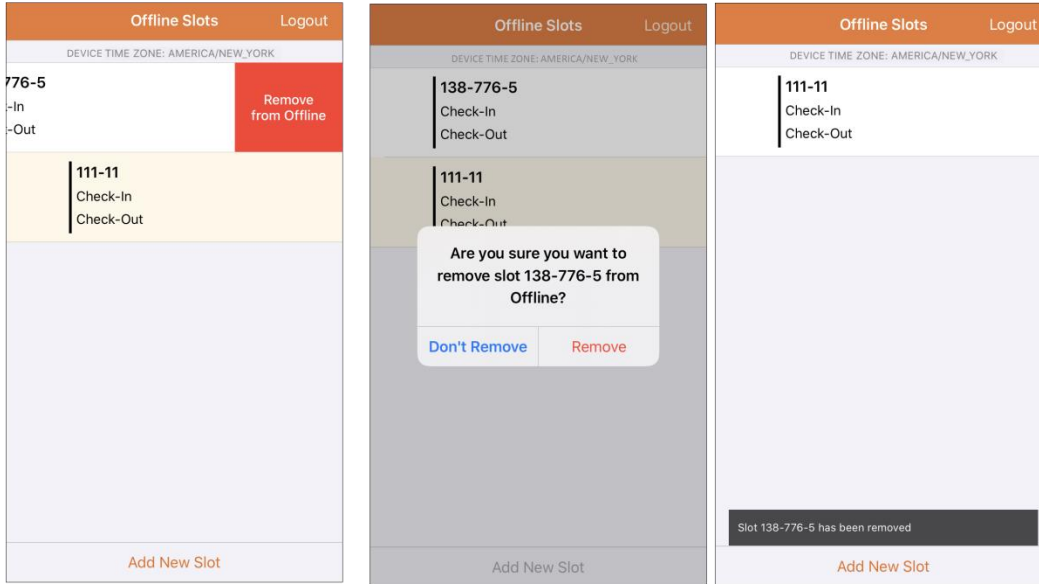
Offline Slots Logout

DEVICE TIME ZONE: AMERICA/NEW_YORK

776-5
-In
-Out

Remove from Offline

111-11
Check-In
Check-Out

Add New Slot

Offline Slots Logout

DEVICE TIME ZONE: AMERICA/NEW_YORK

138-776-5
Check-In
Check-Out

111-11
Check-In
Check-Out

Are you sure you want to remove slot 138-776-5 from Offline?

Don't Remove

Remove

Add New Slot

Offline Slots Logout

DEVICE TIME ZONE: AMERICA/NEW_YORK

111-11
Check-In
Check-Out

Slot 138-776-5 has been removed

Add New Slot